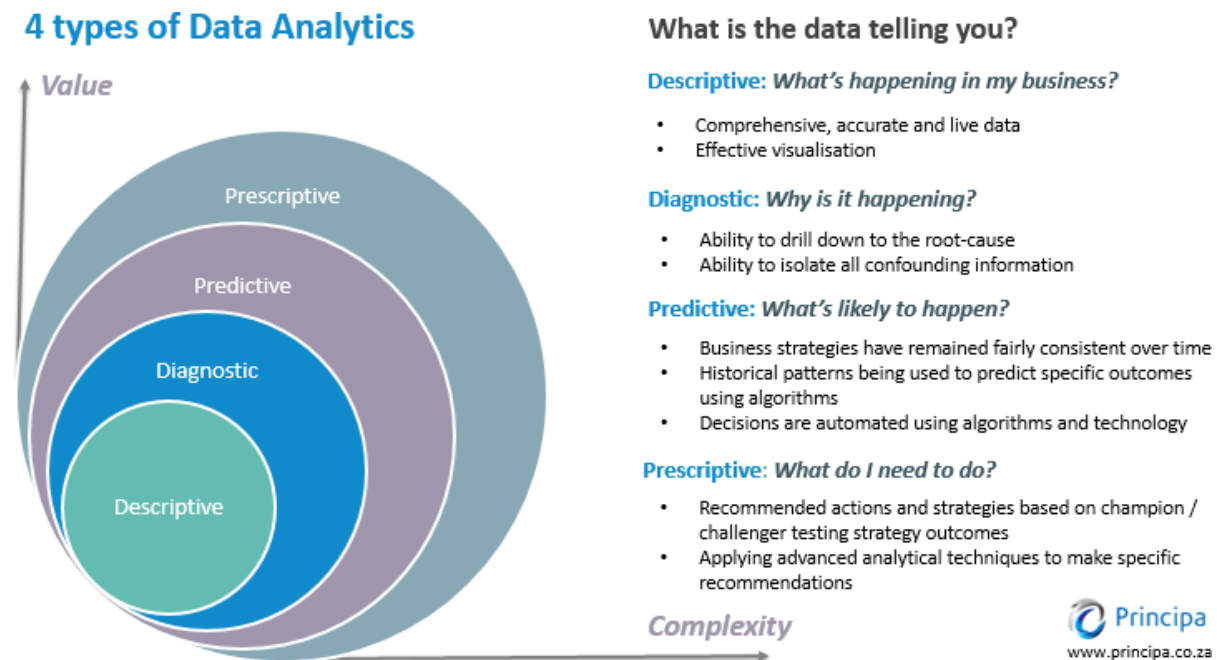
4 types of Data Analytics

Value

Prescriptive

Predictive

Diagnostic

Descriptive

Complexity

What is the data telling you?

Descriptive: What's happening in my business?

- Comprehensive, accurate and live data
- Effective visualisation

Diagnostic: Why is it happening?

- Ability to drill down to the root-cause
- Ability to isolate all confounding information

Predictive: What's likely to happen?

- Business strategies have remained fairly consistent over time
- Historical patterns being used to predict specific outcomes using algorithms
- Decisions are automated using algorithms and technology

Prescriptive: What do I need to do?

- Recommended actions and strategies based on champion / challenger testing strategy outcomes
- Applying advanced analytical techniques to make specific recommendations

Principa

www.principa.co.za